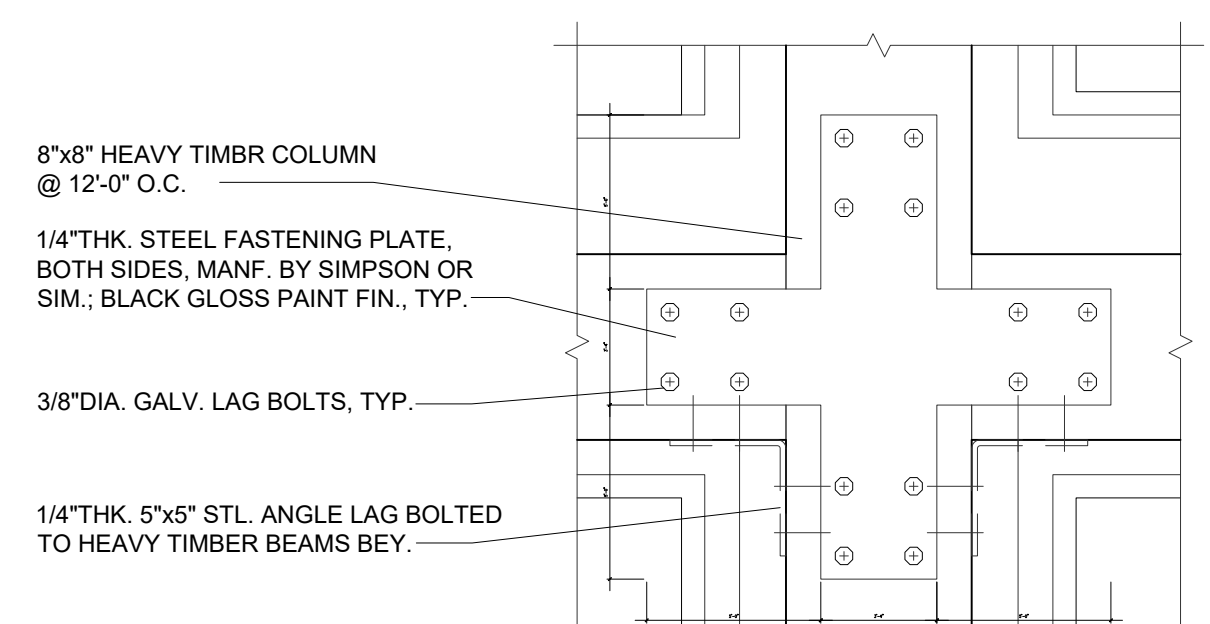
8"x8" HEAVY TIMBR COLUMN @ 12'-0" O.C.

1/4"THK. STEEL FASTENING PLATE, BOTH SIDES, MANF. BY SIMPSON OR SIM.; BLACK GLOSS PAINT FIN., TYP.

3/8"DIA. GALV. LAG BOLTS, TYP.

1/4"THK. 5"x5" STL. ANGLE LAG BOLTED TO HEAVY TIMBER BEAMS BEY.